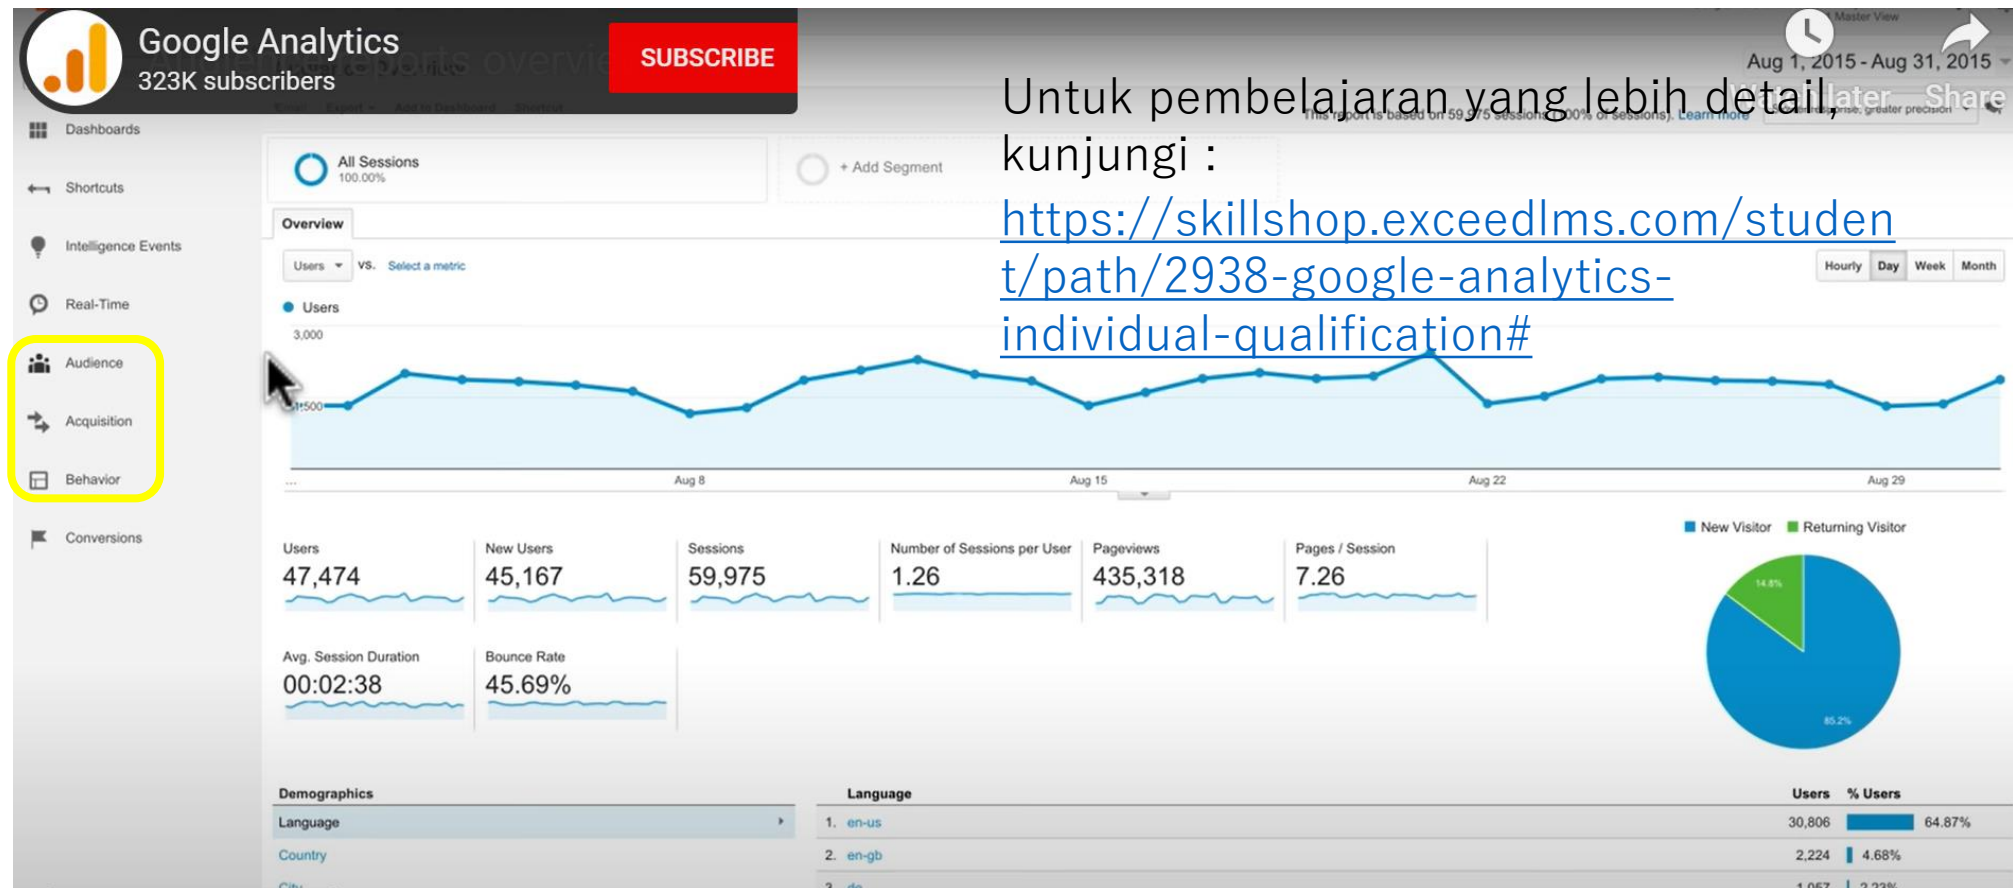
Google Analytics
323K subscribers
SUBSCRIBE

Master View
Aug 1, 2015 - Aug 31, 2015

Watch later Share

Untuk pembelajaran yang lebih detail, kunjungi :
https://skillshop.exceedlms.com/student/path/2938-google-analytics-individual-qualification#

Dashboards
Shortcuts
Intelligence Events
Real-Time
Audience
Acquisition
Behavior
Conversions

All Sessions
100.00%
+ Add Segment

Overview
Users vs. Select a metric
Hourly Day Week Month

Users
3,000
1,500
Aug 8 Aug 15 Aug 22 Aug 29

New Visitor Returning Visitor
14.8%
85.2%

| Users | New Users | Sessions | Number of Sessions per User | Pageviews | Pages / Session |
|---|---|---|---|---|---|
| 47,474 | 45,167 | 59,975 | 1.26 | 435,318 | 7.26 |

| Avg. Session Duration | Bounce Rate |
|---|---|
| 00:02:38 | 45.69% |

Demographics
Language
Country

| Language | Users | % Users |
|---|---|---|
| 1. en-us | 30,806 | 64.87% |
| 2. en-gb | 2,224 | 4.68% |